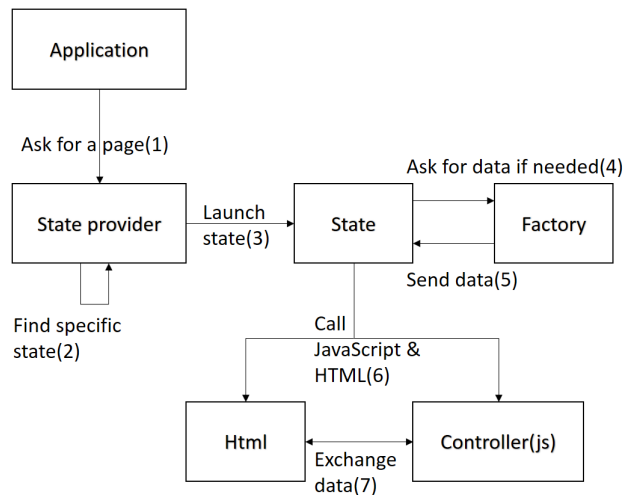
Application

Ask for a page(1)

State provider

Find specific state(2)

Launch state(3)

State

Ask for data if needed(4)

Factory

Send data(5)

Call JavaScript & HTML(6)

Html

Controller(js)

Exchange data(7)